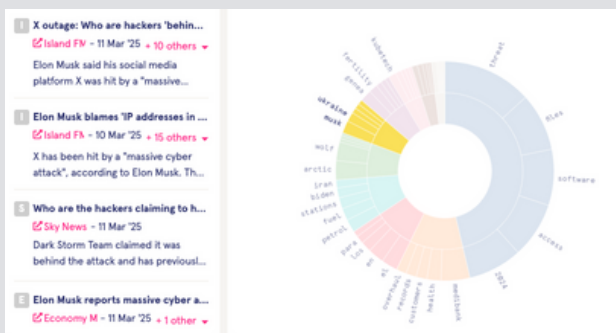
I X outage: Who are hackers 'behin...
Island FM - 11 Mar '25 + 10 others
Elon Musk said his social media platform X was hit by a "massive...

I Elon Musk blames 'IP addresses in ...
Island FM - 10 Mar '25 + 15 others
X has been hit by a "massive cyber attack", according to Elon Musk. Th...

S Who are the hackers claiming to h...
Sky News - 11 Mar '25
Dark Storm Team claimed it was behind the attack and has previousl...

E Elon Musk reports massive cyber a...
Economy M - 11 Mar '25 + 1 other

threat
ddos
software
access
2026
medicare
health
customers
records
overhaul
ai
loss
para
petrol
fuel
stations
biden
iran
arctic
motr
musk
ukraine
fertility
genes
robotech